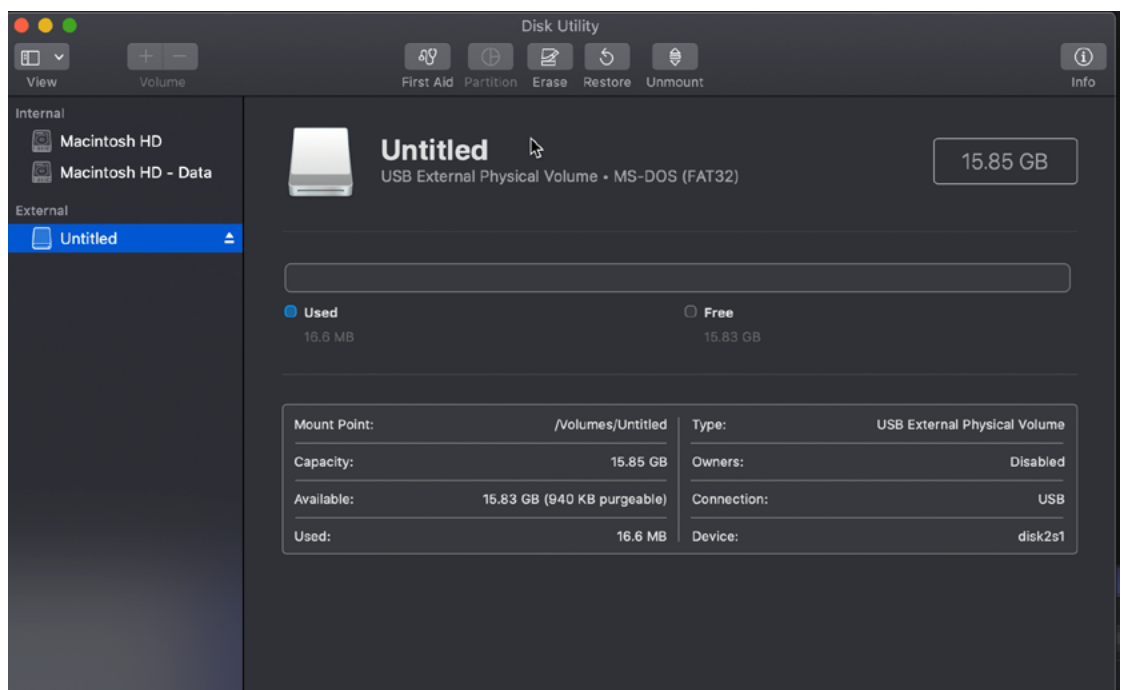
Disk Utility

View Volume

First Aid Partition Erase Restore Unmount

Info

Internal
Macintosh HD
Macintosh HD - Data
External
Untitled

Untitled
USB External Physical Volume • MS-DOS (FAT32)

15.85 GB

Used
16.6 MB

Free
15.83 GB

| | | | |
|---|---|---|---|
| Mount Point: | /Volumes/Untitled | Type: | USB External Physical Volume |
| Capacity: | 15.85 GB | Owners: | Disabled |
| Available: | 15.83 GB (940 KB purgeable) | Connection: | USB |
| Used: | 16.6 MB | Device: | disk2s1 |